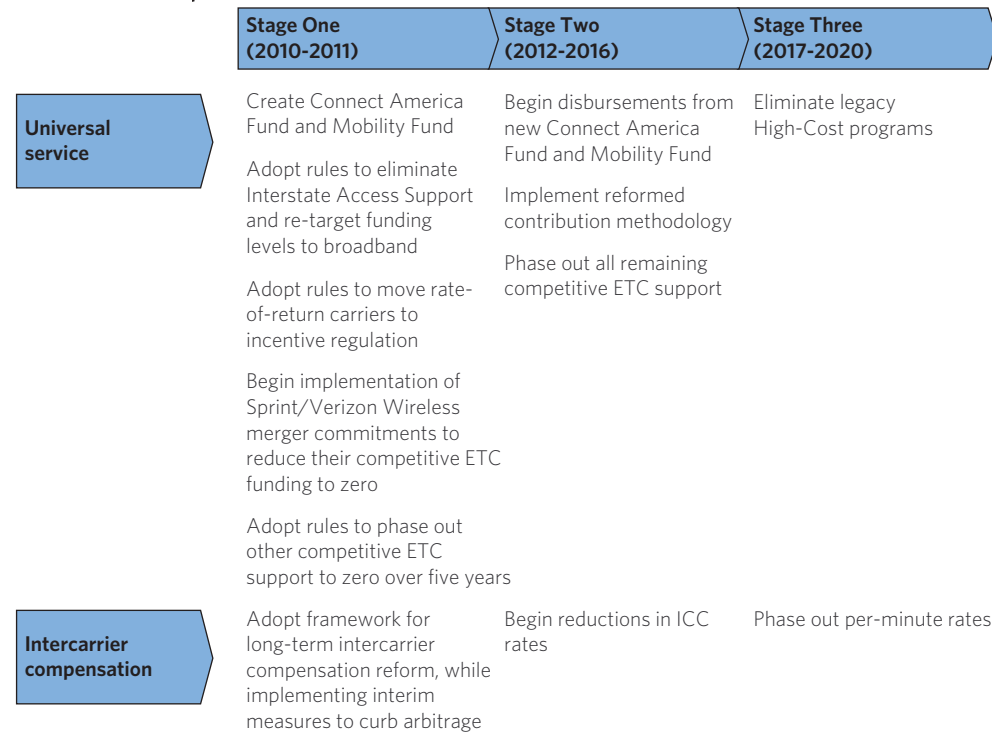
| | Stage One (2010-2011) | Stage Two (2012-2016) | Stage Three (2017-2020) |
|---|---|---|---|
| Universal service | Create Connect America Fund and Mobility Fund<br><br>Adopt rules to eliminate Interstate Access Support and re-target funding levels to broadband<br><br>Adopt rules to move rate-of-return carriers to incentive regulation<br><br>Begin implementation of Sprint/Verizon Wireless merger commitments to reduce their competitive ETC funding to zero<br><br>Adopt rules to phase out other competitive ETC support to zero over five years | Begin disbursements from new Connect America Fund and Mobility Fund<br><br>Implement reformed contribution methodology<br><br>Phase out all remaining competitive ETC support | Eliminate legacy High-Cost programs |
| Intercarrier compensation | Adopt framework for long-term intercarrier compensation reform, while implementing interim measures to curb arbitrage | Begin reductions in ICC rates | Phase out per-minute rates |